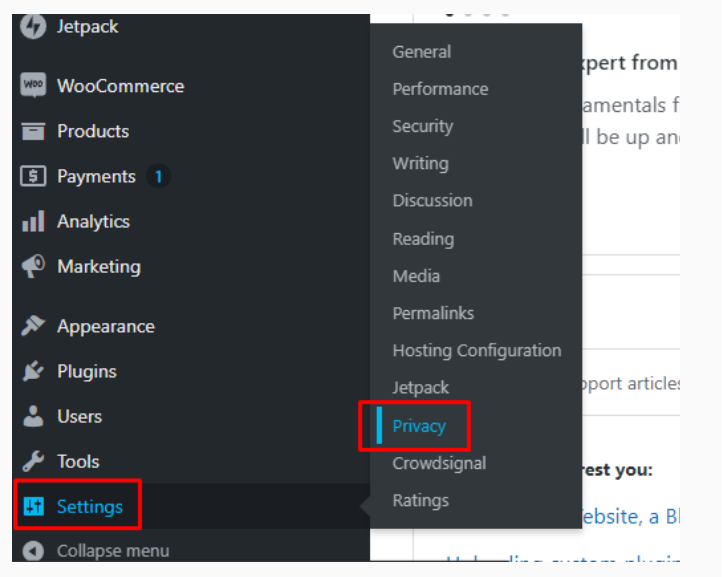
Jetpack
WooCommerce
Products
Payments 1
Analytics
Marketing
Appearance
Plugins
Users
Tools
Settings
Collapse menu

General
Performance
Security
Writing
Discussion
Reading
Media
Permalinks
Hosting Configuration
Jetpack
Privacy
Crowdsignal
Ratings

xpert from
amentals f
ll be up an
pport articles
rest you:
ebsite, a Bl